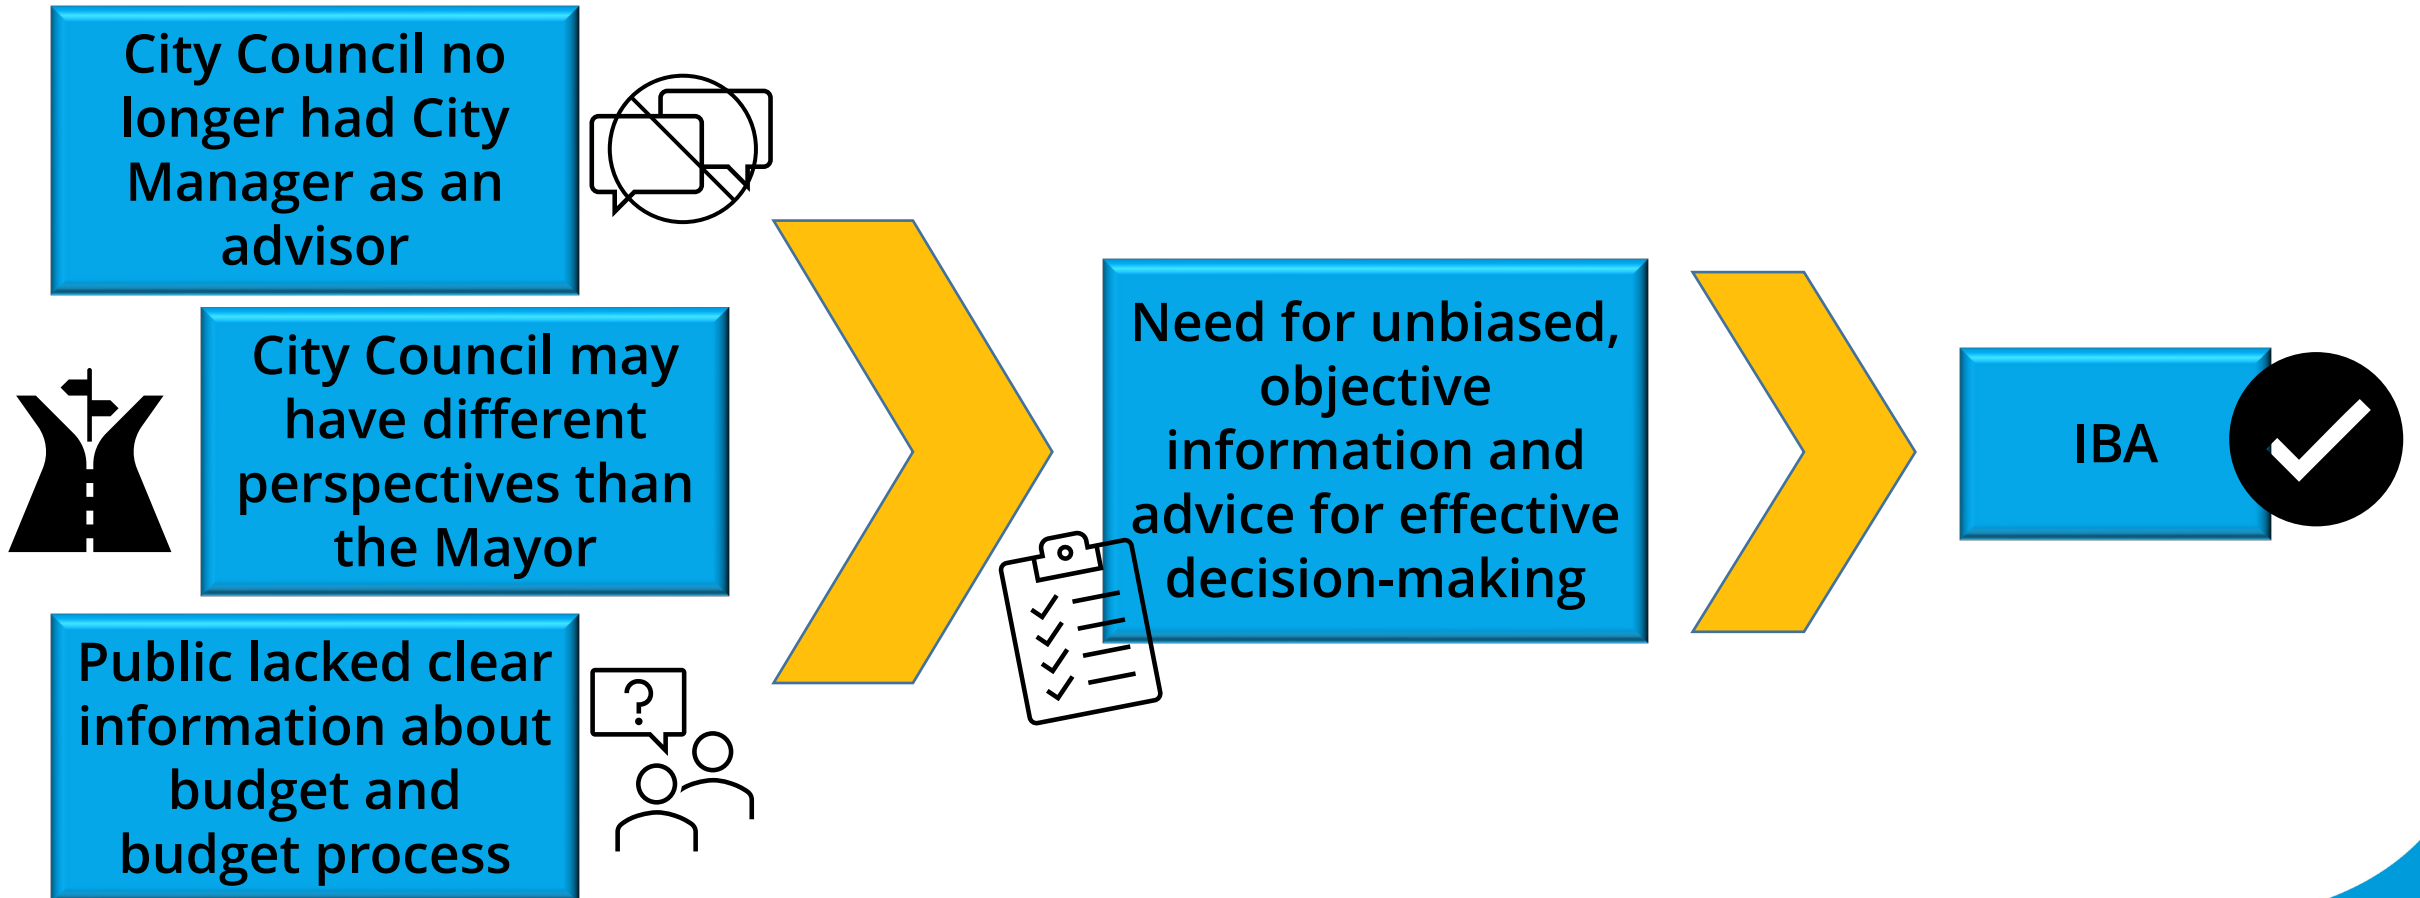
City Council no longer had City Manager as an advisor

City Council may have different perspectives than the Mayor

Public lacked clear information about budget and budget process

Need for unbiased, objective information and advice for effective decision-making

IBA